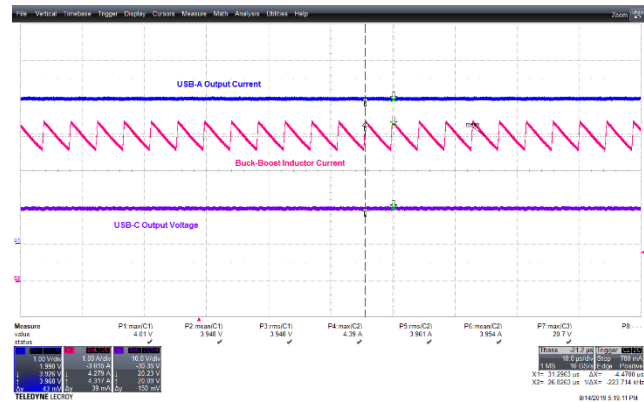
File Vertical Timebase Trigger Display Cursors Measure Math Analysis Utilities Help

Zoom

USB-A Output Current

Buck-Boost Inductor Current

USB-C Output Voltage

| Measure | P1:max(C1) | P2:mean(C1) | P3:rms(C1) | P4:max(C2) | P5:rms(C2) | P6:mean(C2) | P7:max(C3) | P8:- |
|---|---|---|---|---|---|---|---|---|
| value | 4.01 V | 3.948 V | 3.948 V | 4.39 A | 3.961 A | 3.954 A | 20.7 V | |
| status | ✓ | ✓ | ✓ | ✓ | ✓ | ✓ | ✓ | |

1.00 V/div 1.990 V 3.926 V 3.968 V 43 mV
1.00 A/div -3.015 A 4.279 A 4.317 A 39 mA
10.0 V/div -20.35 V 20.23 V 20.09 V 150 mV

Tbase 21.2 µs Trigger
10.0 µs/div Stop 780 mA
1 MS 10 GS/s Edge Positive

X1= 31.2963 us ΔX= 4.4780 us
X2= 26.8263 us 1/ΔX= -223.714 kHz

TELEDYNE LECROY

8/14/2019 5:10:11 PM